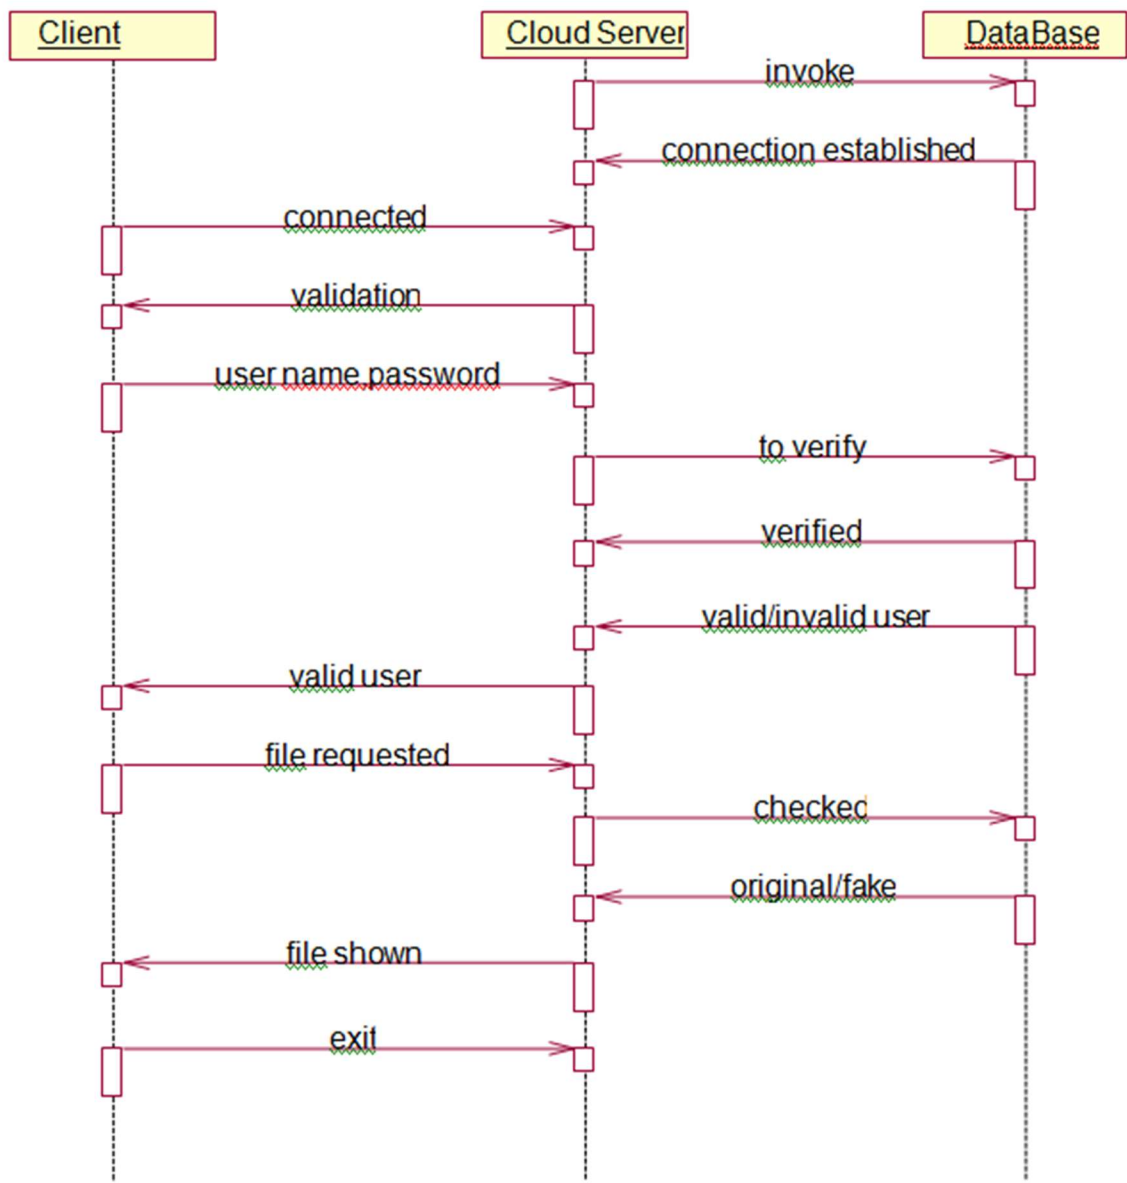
Client

Cloud Server

DataBase

invoke

connection established

connected

validation

user name password

to verify

verified

valid/invalid user

valid user

file requested

checked

original/fake

file shown

exit